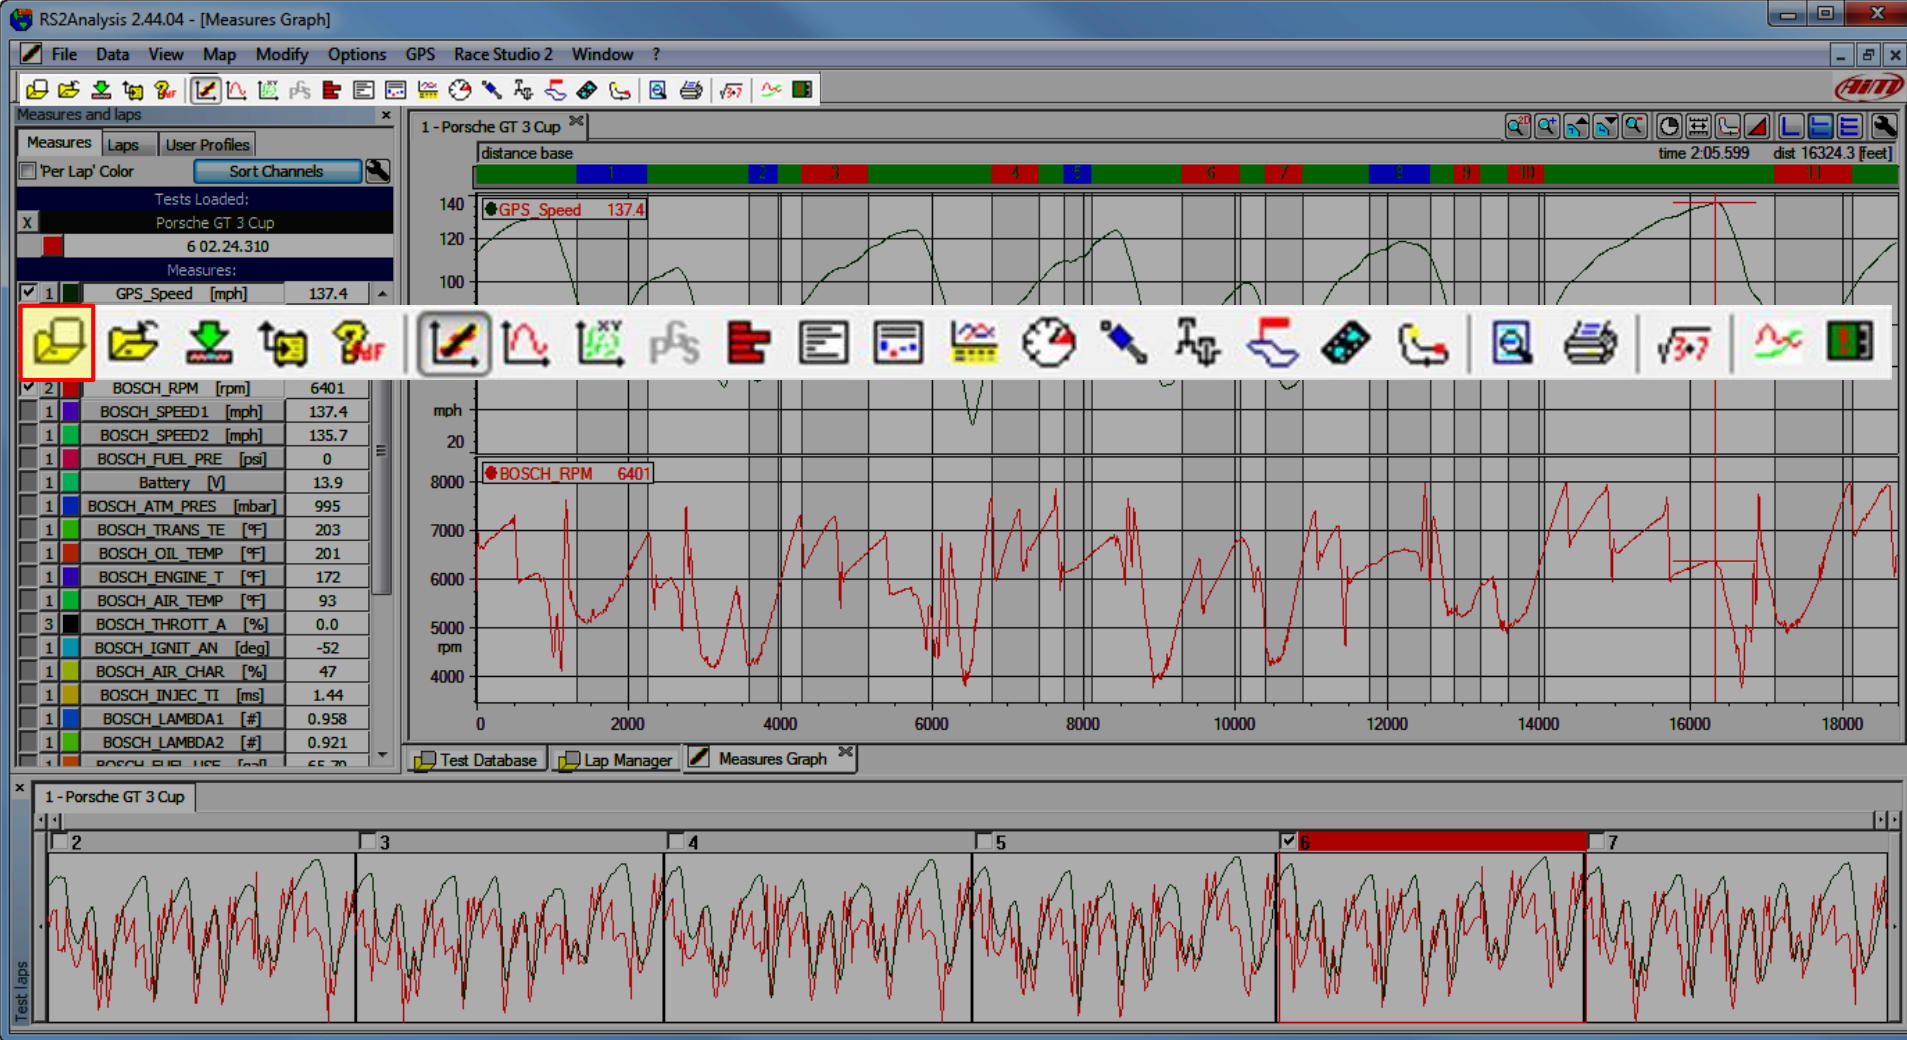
RS2Analysis 2.44.04 - [Measures Graph]

File Data View Map Modify Options GPS Race Studio 2 Window ?

Measures and laps

Measures Laps User Profiles

'Per Lap' Color Sort Channels

Tests Loaded:

X Porsche GT 3 Cup

6 02.24.310

Measures:

| | | | |
|---|---|---|---|
| ✓ | 1 | GPS_Speed [mph] | 137.4 |
| ✓ | 2 | BOSCH_RPM [rpm] | 6401 |
| | 1 | BOSCH_SPEED1 [mph] | 137.4 |
| | 1 | BOSCH_SPEED2 [mph] | 135.7 |
| | 1 | BOSCH_FUEL_PRE [psi] | 0 |
| | 1 | Battery [V] | 13.9 |
| | 1 | BOSCH_ATM_PRES [mbar] | 995 |
| | 1 | BOSCH_TRANS_TE [°F] | 203 |
| | 1 | BOSCH_OIL_TEMP [°F] | 201 |
| | 1 | BOSCH_ENGINE_T [°F] | 172 |
| | 1 | BOSCH_AIR_TEMP [°F] | 93 |
| | 3 | BOSCH_THROTT_A [%] | 0.0 |
| | 1 | BOSCH_IGNIT_AN [deg] | -52 |
| | 1 | BOSCH_AIR_CHAR [%] | 47 |
| | 1 | BOSCH_INJEC_TI [ms] | 1.44 |
| | 1 | BOSCH_LAMBDA1 [#] | 0.958 |
| | 1 | BOSCH_LAMBDA2 [#] | 0.921 |

1 - Porsche GT 3 Cup

distance base

time 2:05.599 dist 16324.3 [feet]

1 2 3 4 5 6 7 8 9 10 11

GPS_Speed 137.4

140 120 100 mph 20

BOSCH_RPM 6401

8000 7000 6000 5000 rpm 4000

0 2000 4000 6000 8000 10000 12000 14000 16000 18000

Test Database Lap Manager Measures Graph

1 - Porsche GT 3 Cup

2 3 4 5 6 7

Test laps